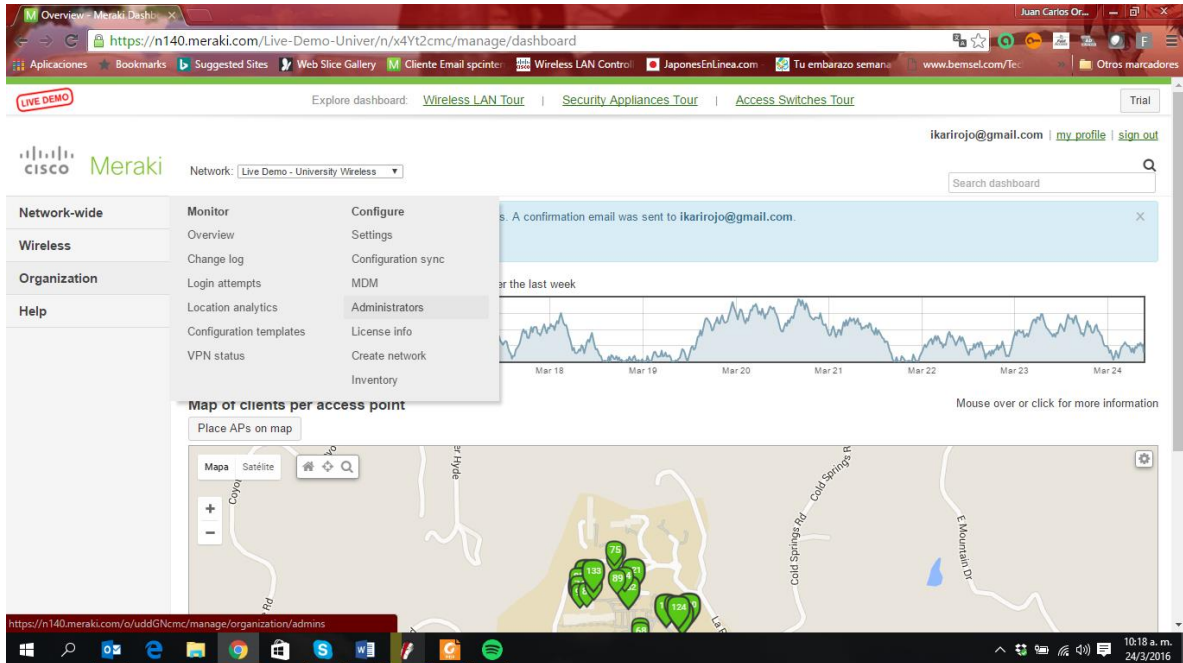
Overview - Meraki Dashb ×

Juan Carlos Or...

https://n140.meraki.com/Live-Demo-Univer/n/x4Yt2cmc/manage/dashboard

Aplicaciones Bookmarks Suggested Sites Web Slice Gallery Cliente Email spcinter Wireless LAN Controll JaponesEnLinea.com Tu embarazo semana www.bemsel.com/Tec Otros marcadores

LIVE DEMO

Explore dashboard: Wireless LAN Tour | Security Appliances Tour | Access Switches Tour

Trial

ikarirojo@gmail.com | my profile | sign out

cisco Meraki

Network: Live Demo - University Wireless

Search dashboard

Network-wide
Wireless
Organization
Help

Monitor
Overview
Change log
Login attempts
Location analytics
Configuration templates
VPN status

Configure
Settings
Configuration sync
MDM
Administrators
License info
Create network
Inventory

s. A confirmation email was sent to ikarirojo@gmail.com.

r the last week

Mar 18 Mar 19 Mar 20 Mar 21 Mar 22 Mar 23 Mar 24

Map of clients per access point

Mouse over or click for more information

Place APs on map

Mapa Satélite

Hyde

Cold Springs Rd

Cold Springs Rd

E Mountain Dr

Rd

La

75 133 89 21 2 124 68

https://n140.meraki.com/o/uddGNcmc/manage/organization/admins

10:18 a. m.
24/3/2016